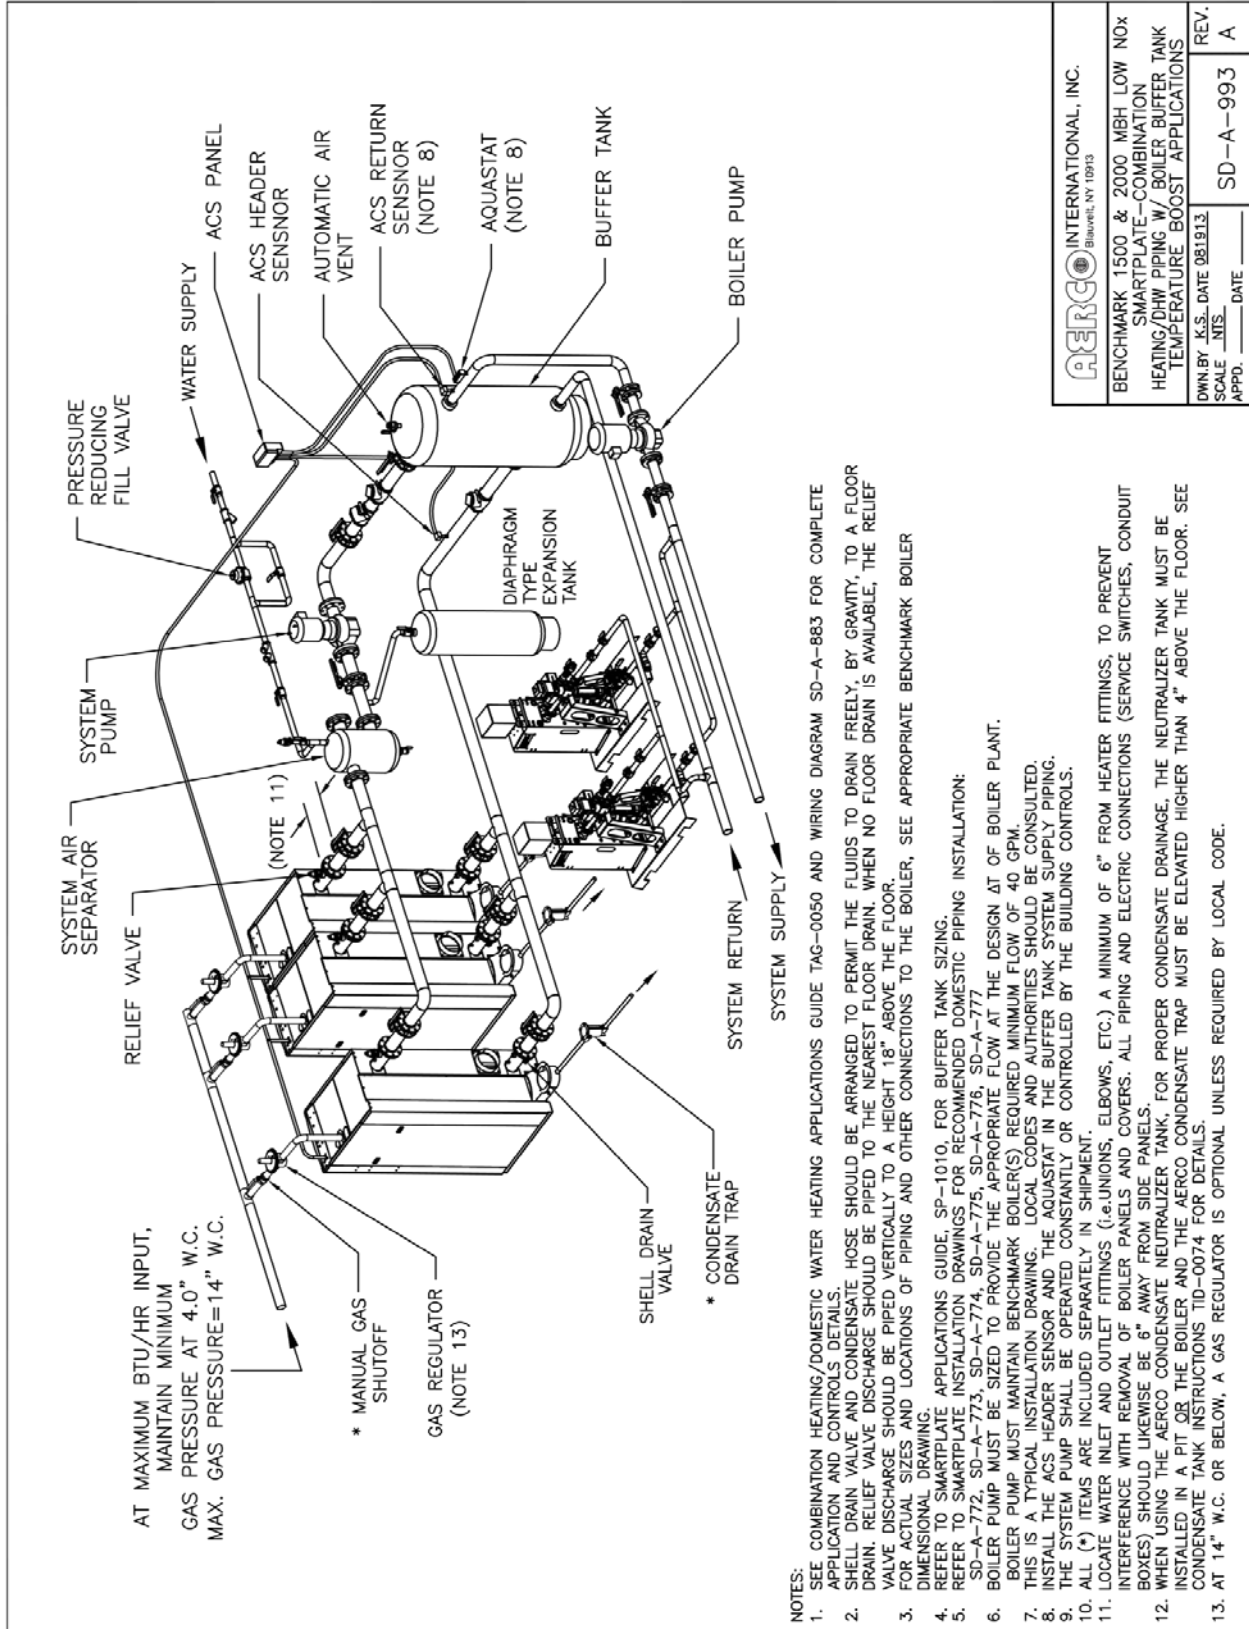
AT MAXIMUM BTU/HR INPUT, MAINTAIN MINIMUM GAS PRESSURE AT 4.0" W.C. MAX. GAS PRESSURE=14" W.C.

* MANUAL GAS SHUTOFF

GAS REGULATOR (NOTE 13)

RELIEF VALVE

SYSTEM AIR SEPARATOR

(NOTE 11)

SYSTEM PUMP

PRESSURE REDUCING FILL VALVE

WATER SUPPLY

ACS PANEL

ACS HEADER SENSNOR

AUTOMATIC AIR VENT

ACS RETURN SENSNOR (NOTE 8)

AQUASTAT (NOTE 8)

BUFFER TANK

BOILER PUMP

DIAPHRAGM TYPE EXPANSION TANK

SHELL DRAIN VALVE

* CONDENSATE DRAIN TRAP

SYSTEM RETURN

SYSTEM SUPPLY

NOTES:
1. SEE COMBINATION HEATING/DOMESTIC WATER HEATING APPLICATIONS GUIDE TAG-0050 AND WIRING DIAGRAM SD-A-883 FOR COMPLETE APPLICATION AND CONTROLS DETAILS.
2. SHELL DRAIN VALVE AND CONDENSATE HOSE SHOULD BE ARRANGED TO PERMIT THE FLUIDS TO DRAIN FREELY, BY GRAVITY, TO A FLOOR DRAIN. RELIEF VALVE DISCHARGE SHOULD BE PIPED TO THE NEAREST FLOOR DRAIN. WHEN NO FLOOR DRAIN IS AVAILABLE, THE RELIEF VALVE DISCHARGE SHOULD BE PIPED VERTICALLY TO A HEIGHT 18" ABOVE THE FLOOR.
3. FOR ACTUAL SIZES AND LOCATIONS OF PIPING AND OTHER CONNECTIONS TO THE BOILER, SEE APPROPRIATE BENCHMARK BOILER DIMENSIONAL DRAWING.
4. REFER TO SMARTPLATE APPLICATIONS GUIDE, SP-1010, FOR BUFFER TANK SIZING.
5. REFER TO SMARTPLATE INSTALLATION DRAWINGS FOR RECOMMENDED DOMESTIC PIPING INSTALLATION: SD-A-772, SD-A-773, SD-A-774, SD-A-775, SD-A-776, SD-A-777
6. BOILER PUMP MUST BE SIZED TO PROVIDE THE APPROPRIATE FLOW AT THE DESIGN ΔT OF BOILER PLANT. BOILER PUMP MUST MAINTAIN BENCHMARK BOILER(S) REQUIRED MINIMUM FLOW OF 40 GPM.
7. THIS IS A TYPICAL INSTALLATION DRAWING. LOCAL CODES AND AUTHORITIES SHOULD BE CONSULTED.
8. INSTALL THE ACS HEADER SENSOR AND THE AQUASTAT IN THE BUFFER TANK SYSTEM SUPPLY PIPING.
9. THE SYSTEM PUMP SHALL BE OPERATED CONSTANTLY OR CONTROLLED BY THE BUILDING CONTROLS.
10. ALL (*) ITEMS ARE INCLUDED SEPARATELY IN SHIPMENT.
11. LOCATE WATER INLET AND OUTLET FITTINGS (i.e.UNIONS, ELBOWS, ETC.) A MINIMUM OF 6" FROM HEATER FITTINGS, TO PREVENT INTERFERENCE WITH REMOVAL OF BOILER PANELS AND COVERS. ALL PIPING AND ELECTRIC CONNECTIONS (SERVICE SWITCHES, CONDUIT BOXES) SHOULD LIKEWISE BE 6" AWAY FROM SIDE PANELS.
12. WHEN USING THE AERCO CONDENSATE NEUTRALIZER TANK, FOR PROPER CONDENSATE DRAINAGE, THE NEUTRALIZER TANK MUST BE INSTALLED IN A PIT OR THE BOILER AND THE AERCO CONDENSATE TRAP MUST BE ELEVATED HIGHER THAN 4" ABOVE THE FLOOR. SEE CONDENSATE TANK INSTRUCTIONS TID-0074 FOR DETAILS.
13. AT 14" W.C. OR BELOW, A GAS REGULATOR IS OPTIONAL UNLESS REQUIRED BY LOCAL CODE.

AERCO INTERNATIONAL, INC.
Blauvelt, NY 10913

BENCHMARK 1500 & 2000 MBH LOW NOx SMARTPLATE-COMBINATION HEATING/DHW PIPING W/ BOILER BUFFER TANK TEMPERATURE BOOST APPLICATIONS

DWN.BY K.S. DATE 081913
SCALE NTS
APPD. _____ DATE _____

SD-A-993

REV. A